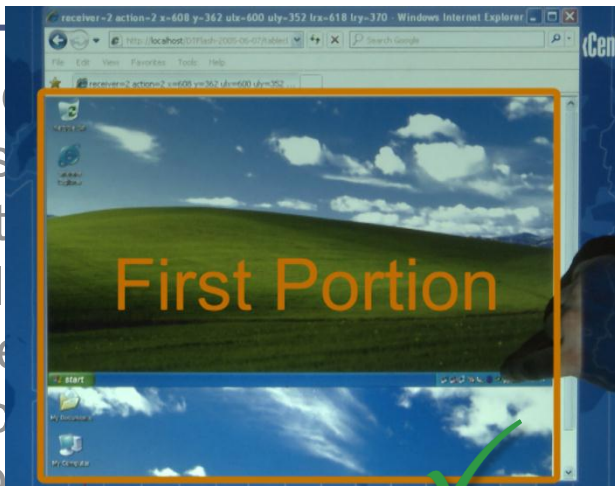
receiver=2 action=2 x=608 y=362 ulx=600 uly=352 lrx=618 lry=370 - Windows Internet Explorer

http://localhost/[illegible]

Search Google

File Edit View Favorites Tools Help

receiver=2 action=2 x=608 y=362 ulx=600 uly=352

Recycle Bin

Internet Explorer

First Portion

start

My Documents

My Computer

Cen